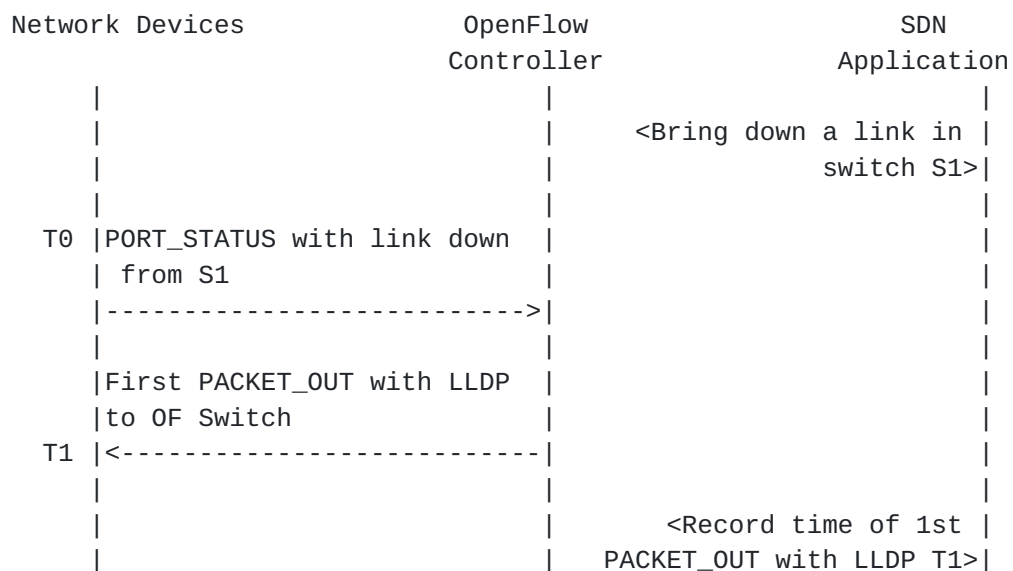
Network Devices          OpenFlow          SDN
                         Controller        Application

<Bring down a link in switch S1>

T0 PORT_STATUS with link down from S1

First PACKET_OUT with LLDP to OF Switch
T1

<Record time of 1st PACKET_OUT with LLDP T1>